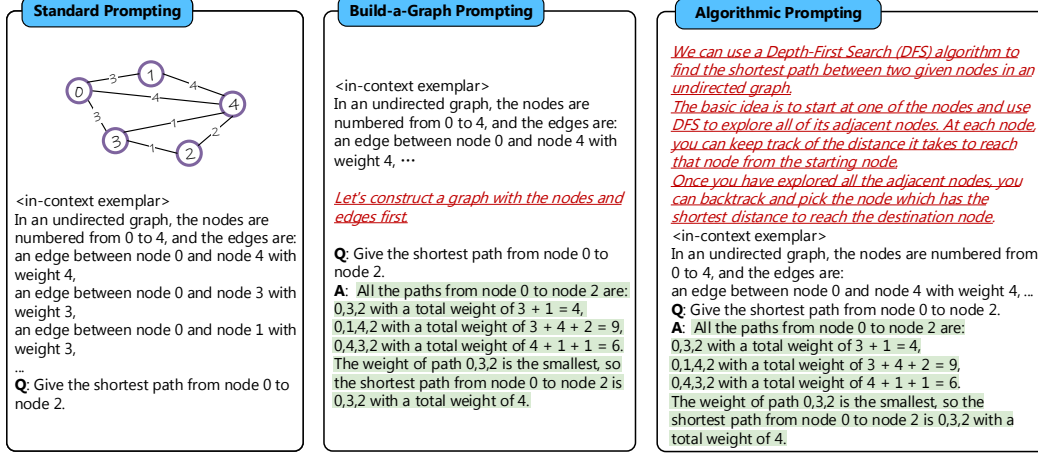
Standard Prompting

0 3 1 4 4 3 1 2 3 1 2 4

<in-context exemplar>
In an undirected graph, the nodes are numbered from 0 to 4, and the edges are:
an edge between node 0 and node 4 with weight 4,
an edge between node 0 and node 3 with weight 3,
an edge between node 0 and node 1 with weight 3,
...
**Q**: Give the shortest path from node 0 to node 2.

Build-a-Graph Prompting

<in-context exemplar>
In an undirected graph, the nodes are numbered from 0 to 4, and the edges are:
an edge between node 0 and node 4 with weight 4, ⋯

Let's construct a graph with the nodes and edges first.

**Q**: Give the shortest path from node 0 to node 2.
**A**: All the paths from node 0 to node 2 are:
0,3,2 with a total weight of 3 + 1 = 4,
0,1,4,2 with a total weight of 3 + 4 + 2 = 9,
0,4,3,2 with a total weight of 4 + 1 + 1 = 6.
The weight of path 0,3,2 is the smallest, so the shortest path from node 0 to node 2 is 0,3,2 with a total weight of 4.

Algorithmic Prompting

We can use a Depth-First Search (DFS) algorithm to find the shortest path between two given nodes in an undirected graph.
The basic idea is to start at one of the nodes and use DFS to explore all of its adjacent nodes. At each node, you can keep track of the distance it takes to reach that node from the starting node.
Once you have explored all the adjacent nodes, you can backtrack and pick the node which has the shortest distance to reach the destination node.
<in-context exemplar>
In an undirected graph, the nodes are numbered from 0 to 4, and the edges are:
an edge between node 0 and node 4 with weight 4, ...
**Q**: Give the shortest path from node 0 to node 2.
**A**: All the paths from node 0 to node 2 are:
0,3,2 with a total weight of 3 + 1 = 4,
0,1,4,2 with a total weight of 3 + 4 + 2 = 9,
0,4,3,2 with a total weight of 4 + 1 + 1 = 6.
The weight of path 0,3,2 is the smallest, so the shortest path from node 0 to node 2 is 0,3,2 with a total weight of 4.